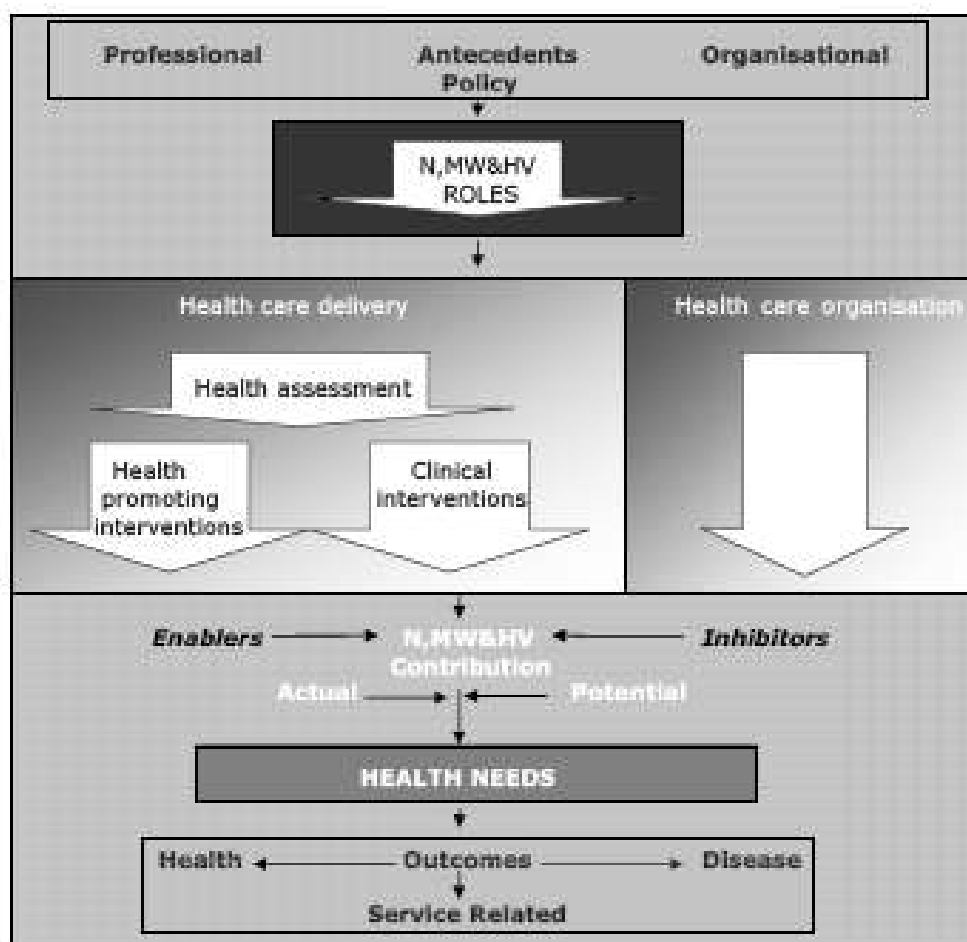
Professional Antecedents Policy Organisational

N,MW&HV ROLES

Health care delivery

Health care organisation

Health assessment

Health promoting interventions

Clinical interventions

Enablers

N,MW&HV Contribution

Inhibitors

Actual

Potential

HEALTH NEEDS

Health

Outcomes

Disease

Service Related